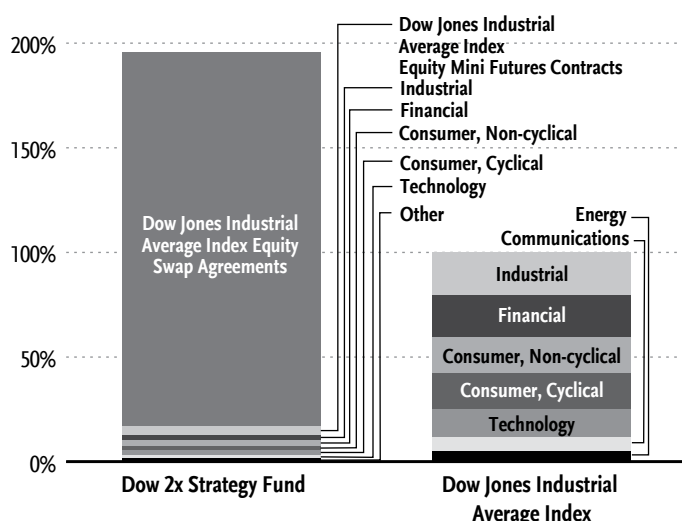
200%
150%
100%
50%
0%

Dow Jones Industrial Average Index Equity Mini Futures Contracts
Industrial
Financial
Consumer, Non-cyclical
Consumer, Cyclical
Technology
Other

Dow Jones Industrial Average Index Equity Swap Agreements

Energy
Communications
Industrial
Financial
Consumer, Non-cyclical
Consumer, Cyclical
Technology

Dow 2x Strategy Fund
Dow Jones Industrial Average Index